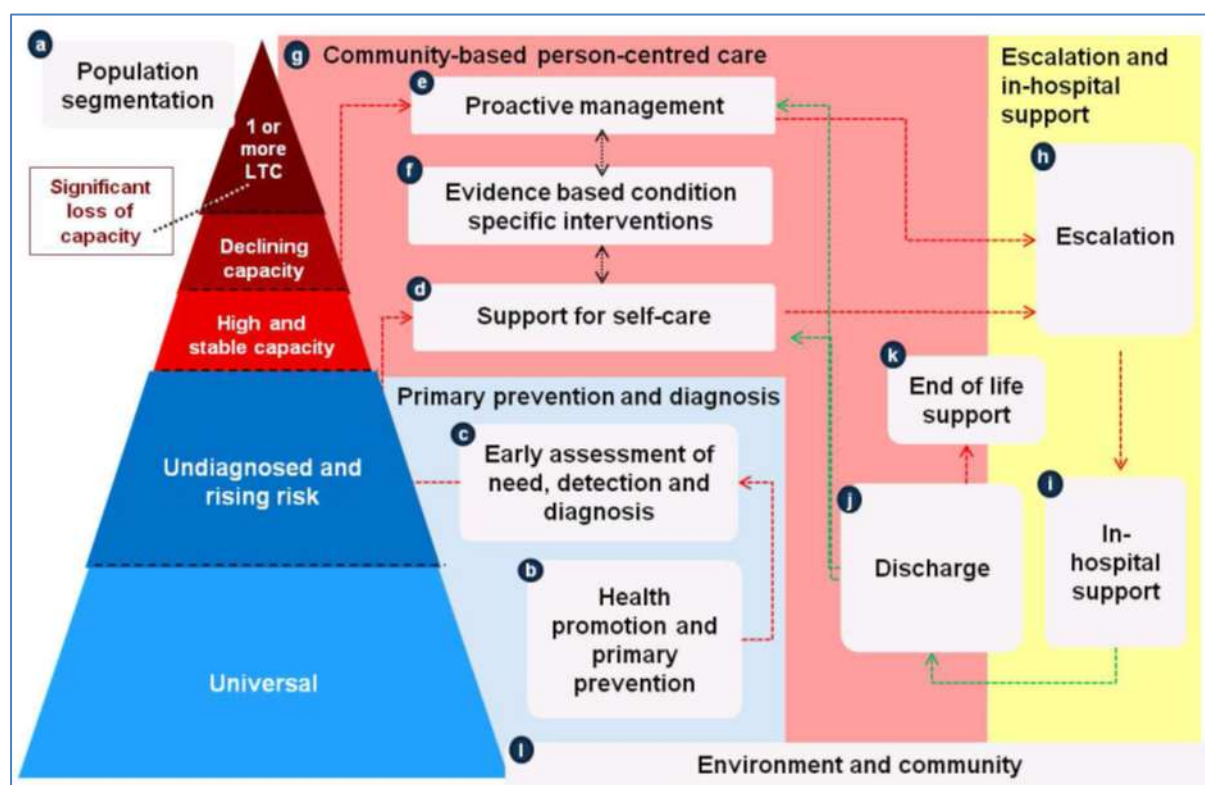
a Population segmentation

1 or more LTC

Significant loss of capacity

Declining capacity

High and stable capacity

Undiagnosed and rising risk

Universal

g Community-based person-centred care

e Proactive management

f Evidence based condition specific interventions

d Support for self-care

Primary prevention and diagnosis

c Early assessment of need, detection and diagnosis

b Health promotion and primary prevention

Escalation and in-hospital support

h Escalation

k End of life support

j Discharge

i In-hospital support

l Environment and community